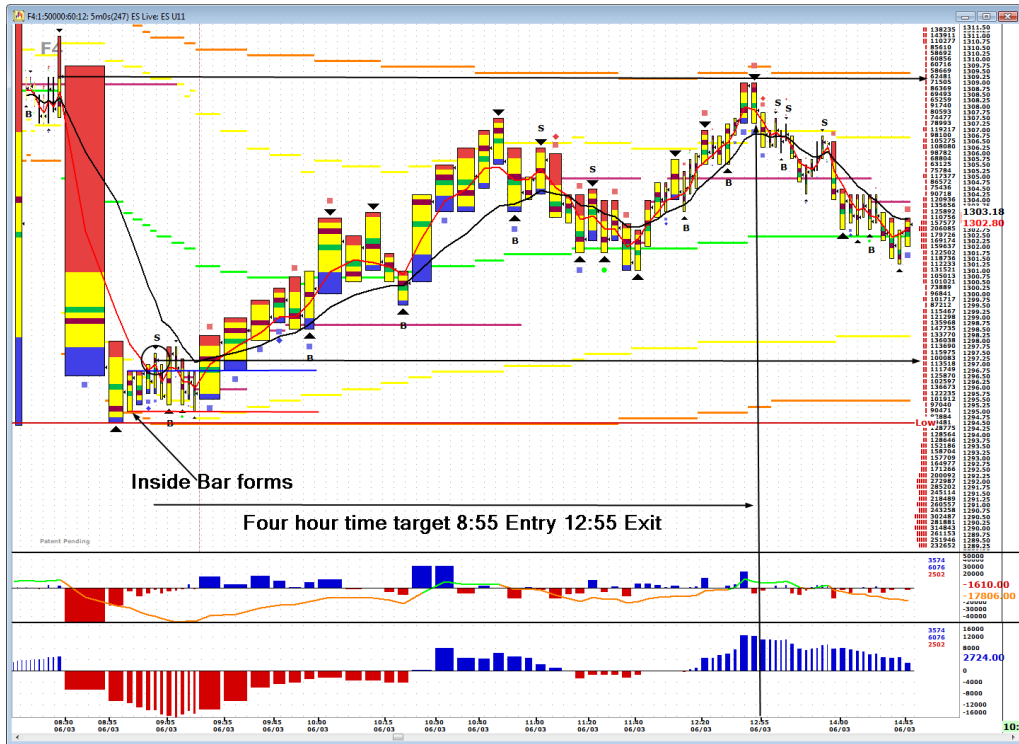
F4:1:50000:60:12: 5m0s(247) ES Live: ES U11

F4

Inside Bar forms

Four hour time target 8:55 Entry 12:55 Exit

Patent Pending

S
B
S
B
B
B
S
S
B
B
S
S
S
B
B

1303.18
1302.80
Low

1311.50
1311.25
1311.00
1310.75
1310.50
1310.25
1310.00
1309.75
1309.50
1309.25
1309.00
1308.75
1308.50
1308.25
1308.00
1307.75
1307.50
1307.25
1307.00
1306.75
1306.50
1306.25
1306.00
1305.75
1305.50
1305.25
1305.00
1304.75
1304.50
1304.25
1304.00
1303.75
1303.50
1303.25
1303.00
1302.75
1302.50
1302.25
1302.00
1301.75
1301.50
1301.25
1301.00
1300.75
1300.50
1300.25
1300.00
1299.75
1299.50
1299.25
1299.00
1298.75
1298.50
1298.25
1298.00
1297.75
1297.50
1297.25
1297.00
1296.75
1296.50
1296.25
1296.00
1295.75
1295.50
1295.25
1295.00
1294.75
1294.50
1294.25
1294.00
1293.75
1293.50
1293.25
1293.00
1292.75
1292.50
1292.25
1292.00
1291.75
1291.50
1291.25
1291.00
1290.75
1290.50
1290.25
1290.00
1289.75
1289.50
1289.25

3574
6076
2502
50000
30000
10000
-1610.00
-17806.00
-20000
-40000

3574
6076
2502
16000
12000
2724.00
4000
0
-4000
-8000
-12000
-16000

08:30 06/03
08:55 06/03
09:05 06/03
09:35 06/03
09:45 06/03
10:00 06/03
10:15 06/03
10:30 06/03
10:40 06/03
11:00 06/03
11:20 06/03
11:40 06/03
12:20 06/03
12:55 06/03
14:00 06/03
14:15 06/03
10: